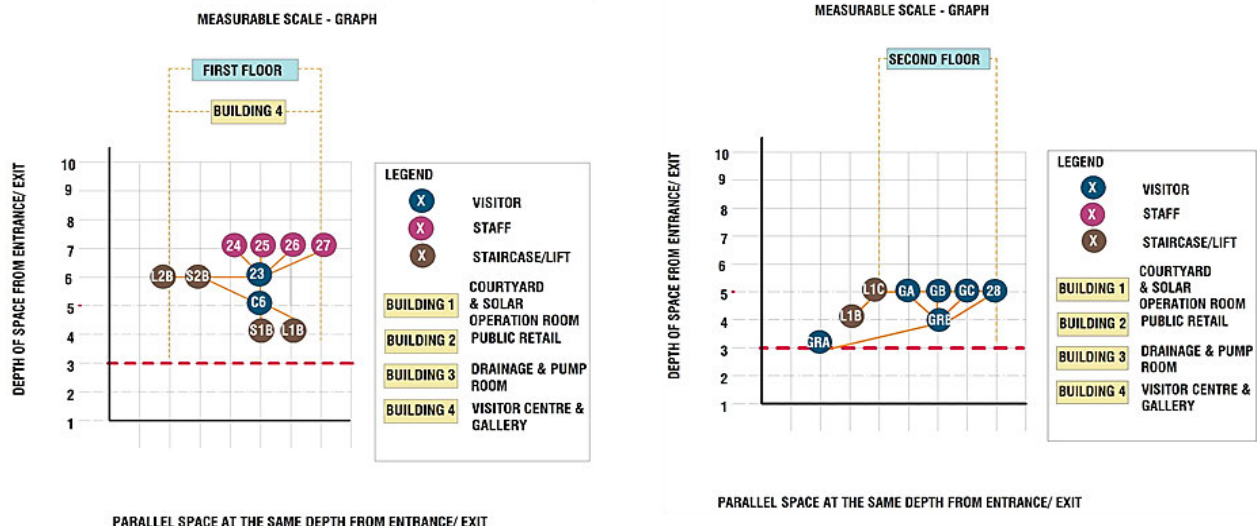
MEASURABLE SCALE - GRAPH

FIRST FLOOR

BUILDING 4

DEPTH OF SPACE FROM ENTRANCE/ EXIT

10
9
8
7
6
5
4
3
2
1

24 25 26 27
L2B S2B 23
C6
S1B L1B

LEGEND
X VISITOR
X STAFF
X STAIRCASE/LIFT
BUILDING 1 COURTYARD & SOLAR OPERATION ROOM
BUILDING 2 PUBLIC RETAIL
BUILDING 3 DRAINAGE & PUMP ROOM
BUILDING 4 VISITOR CENTRE & GALLERY

PARALLEL SPACE AT THE SAME DEPTH FROM ENTRANCE/ EXIT

MEASURABLE SCALE - GRAPH

SECOND FLOOR

DEPTH OF SPACE FROM ENTRANCE/ EXIT

10
9
8
7
6
5
4
3
2
1

L1C GA GB GC 28
L1B GRB
GRA

LEGEND
X VISITOR
X STAFF
X STAIRCASE/LIFT
BUILDING 1 COURTYARD & SOLAR OPERATION ROOM
BUILDING 2 PUBLIC RETAIL
BUILDING 3 DRAINAGE & PUMP ROOM
BUILDING 4 VISITOR CENTRE & GALLERY

PARALLEL SPACE AT THE SAME DEPTH FROM ENTRANCE/ EXIT